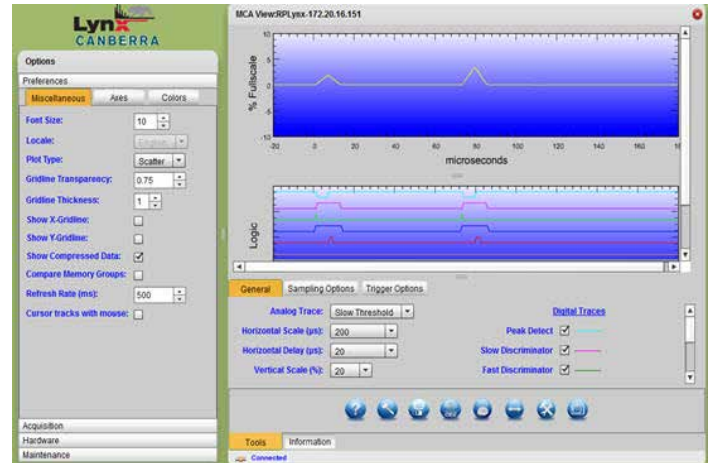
Lynx
CANBERRA

Options
Preferences
Miscellaneous Axes Colors

Font Size: 10
Locale: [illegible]
Plot Type: Scatter
Gridline Transparency: 0.75
Gridline Thickness: 1
Show X-Gridline:
Show Y-Gridline:
Show Compressed Data:
Compare Memory Groups:
Refresh Rate (ms): 500
Cursor tracks with mouse:

Acquisition
Hardware
Maintenance

MCA View:RPLynx-172.20.16.151

% Fullscale
10
5
0
-5
-10
-20 0 20 40 60 80 100 120 140 160
microseconds

Logic

General Sampling Options Trigger Options

Analog Trace: Slow Threshold
Horizontal Scale (µs): 200
Horizontal Delay (µs): 20
Vertical Scale (%): 20

Digital Traces
Peak Detect
Slow Discriminator
Fast Discriminator

Tools Information
Connected